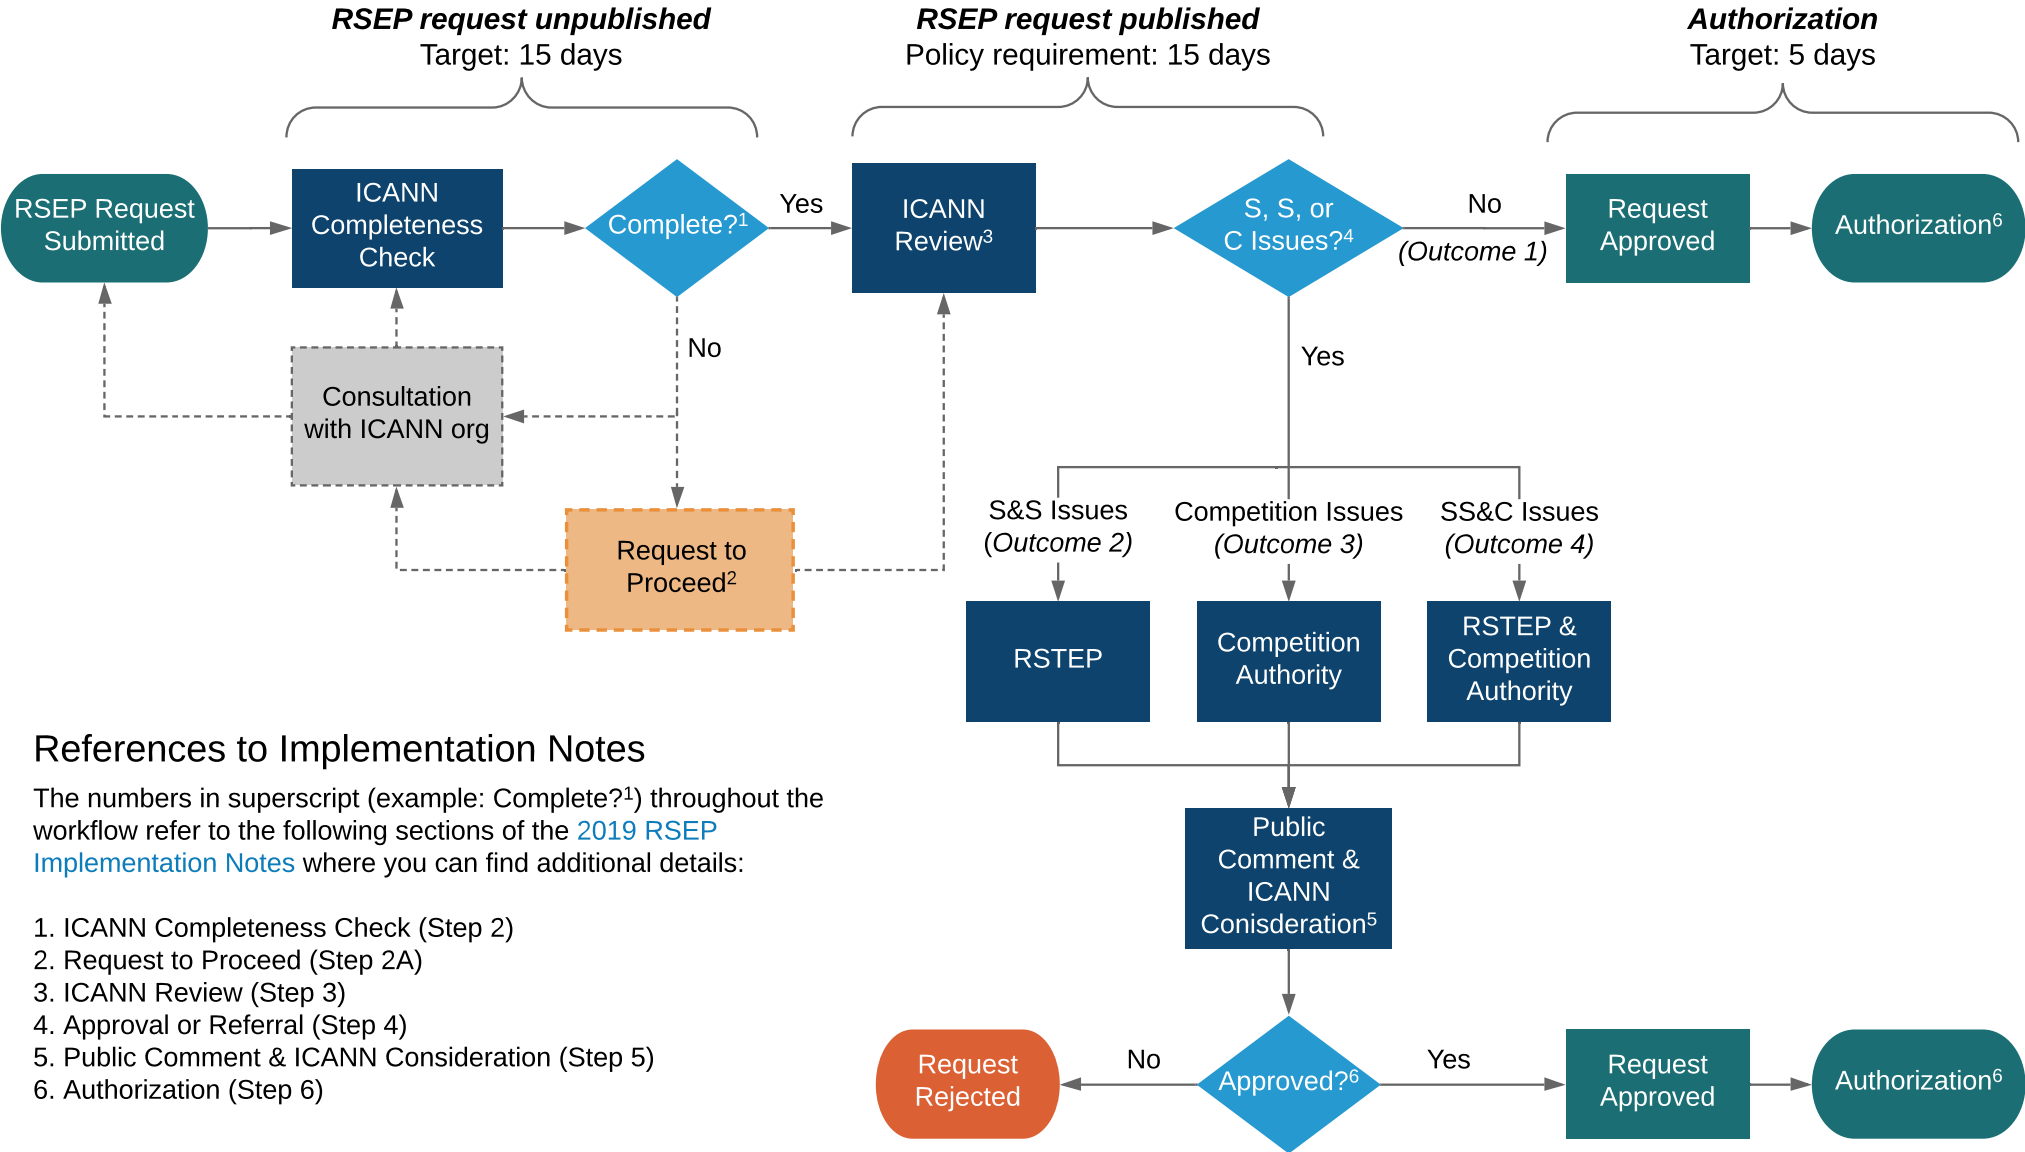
***RSEP request unpublished***
Target: 15 days

***RSEP request published***
Policy requirement: 15 days

***Authorization***
Target: 5 days

RSEP Request Submitted

ICANN Completeness Check

Complete?$^1$

Yes

ICANN Review$^3$

S, S, or C Issues?$^4$

No

*(Outcome 1)*

Request Approved

Authorization$^6$

No

Consultation with ICANN org

Request to Proceed$^2$

Yes

S&S Issues *(Outcome 2)*

Competition Issues *(Outcome 3)*

SS&C Issues *(Outcome 4)*

RSTEP

Competition Authority

RSTEP & Competition Authority

Public Comment & ICANN Conisderation$^5$

Request Rejected

No

Approved?$^6$

Yes

Request Approved

Authorization$^6$

References to Implementation Notes

The numbers in superscript (example: Complete?$^1$) throughout the workflow refer to the following sections of the 2019 RSEP Implementation Notes where you can find additional details:

1. ICANN Completeness Check (Step 2)
2. Request to Proceed (Step 2A)
3. ICANN Review (Step 3)
4. Approval or Referral (Step 4)
5. Public Comment & ICANN Consideration (Step 5)
6. Authorization (Step 6)